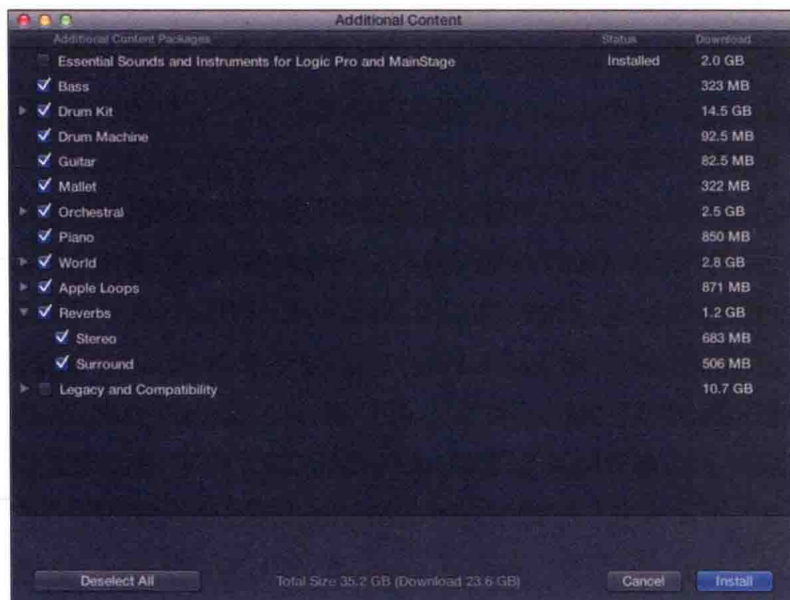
Additional Content

| Additional Content Packages | Status | Download |
|---|---|---|
| Essential Sounds and Instruments for Logic Pro and MainStage | Installed | 2.0 GB |
| Bass | | 323 MB |
| Drum Kit | | 14.5 GB |
| Drum Machine | | 92.5 MB |
| Guitar | | 82.5 MB |
| Mallet | | 322 MB |
| Orchestral | | 2.5 GB |
| Piano | | 850 MB |
| World | | 2.8 GB |
| Apple Loops | | 871 MB |
| Reverbs | | 1.2 GB |
| Stereo | | 683 MB |
| Surround | | 506 MB |
| Legacy and Compatibility | | 10.7 GB |

Deselect All

Total Size 35.2 GB (Download 23.6 GB)

Cancel

Install